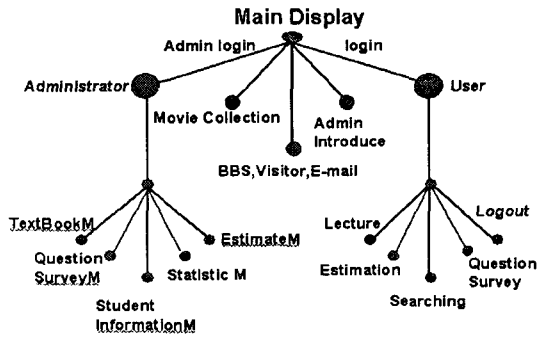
Main Display

Admin login

login

Administrator

User

Movie Collection

Admin Introduce

BBS,Visitor,E-mail

TextBookM

EstimateM

Question SurveyM

Statistic M

Student InformationM

Lecture

Logout

Estimation

Question Survey

Searching